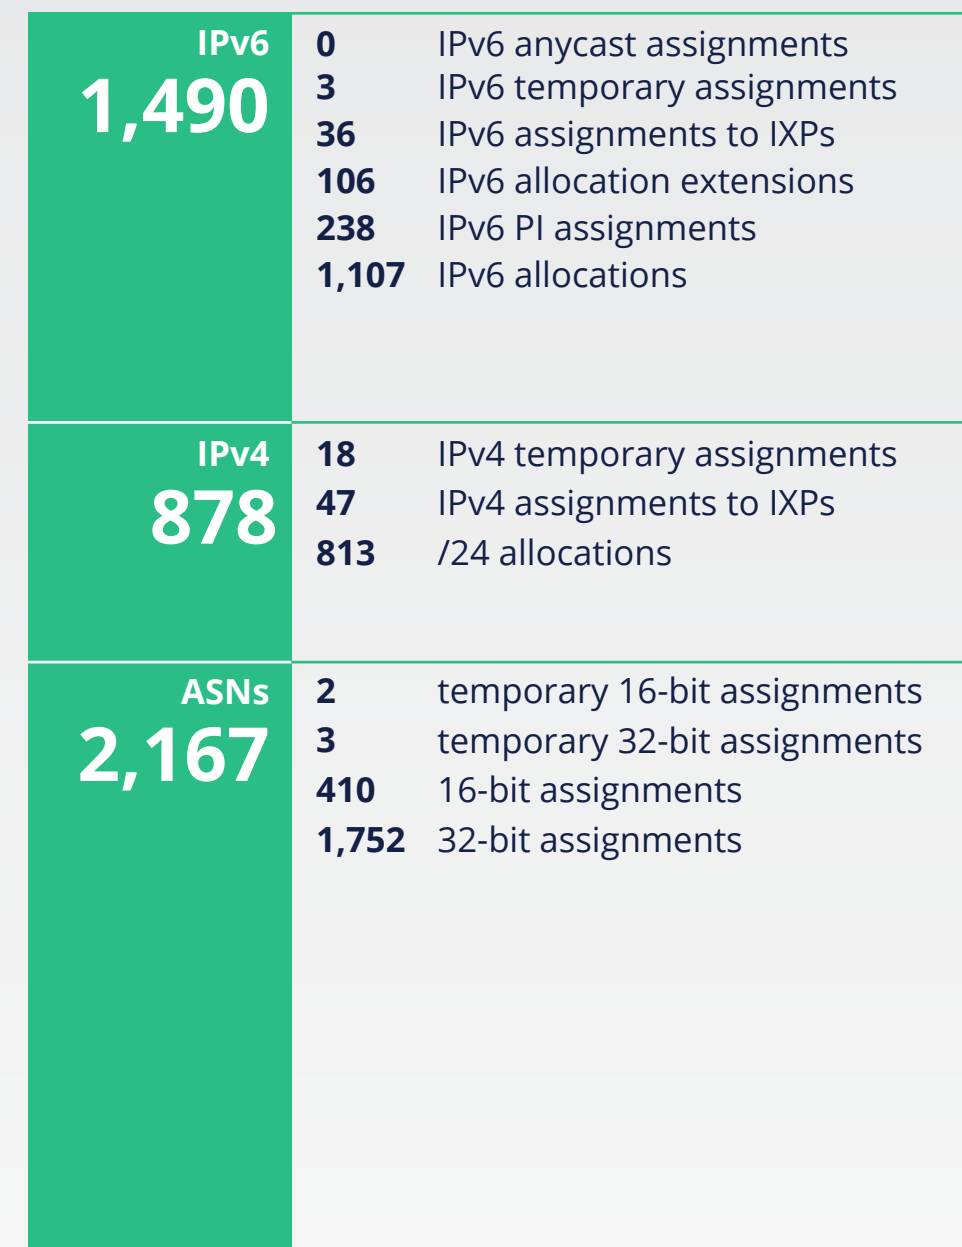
IPv6
1,490

| | |
|---|---|
| 0 | IPv6 anycast assignments |
| 3 | IPv6 temporary assignments |
| 36 | IPv6 assignments to IXPs |
| 106 | IPv6 allocation extensions |
| 238 | IPv6 PI assignments |
| 1,107 | IPv6 allocations |

IPv4
878

| | |
|---|---|
| 18 | IPv4 temporary assignments |
| 47 | IPv4 assignments to IXPs |
| 813 | /24 allocations |

ASNs
2,167

| | |
|---|---|
| 2 | temporary 16-bit assignments |
| 3 | temporary 32-bit assignments |
| 410 | 16-bit assignments |
| 1,752 | 32-bit assignments |